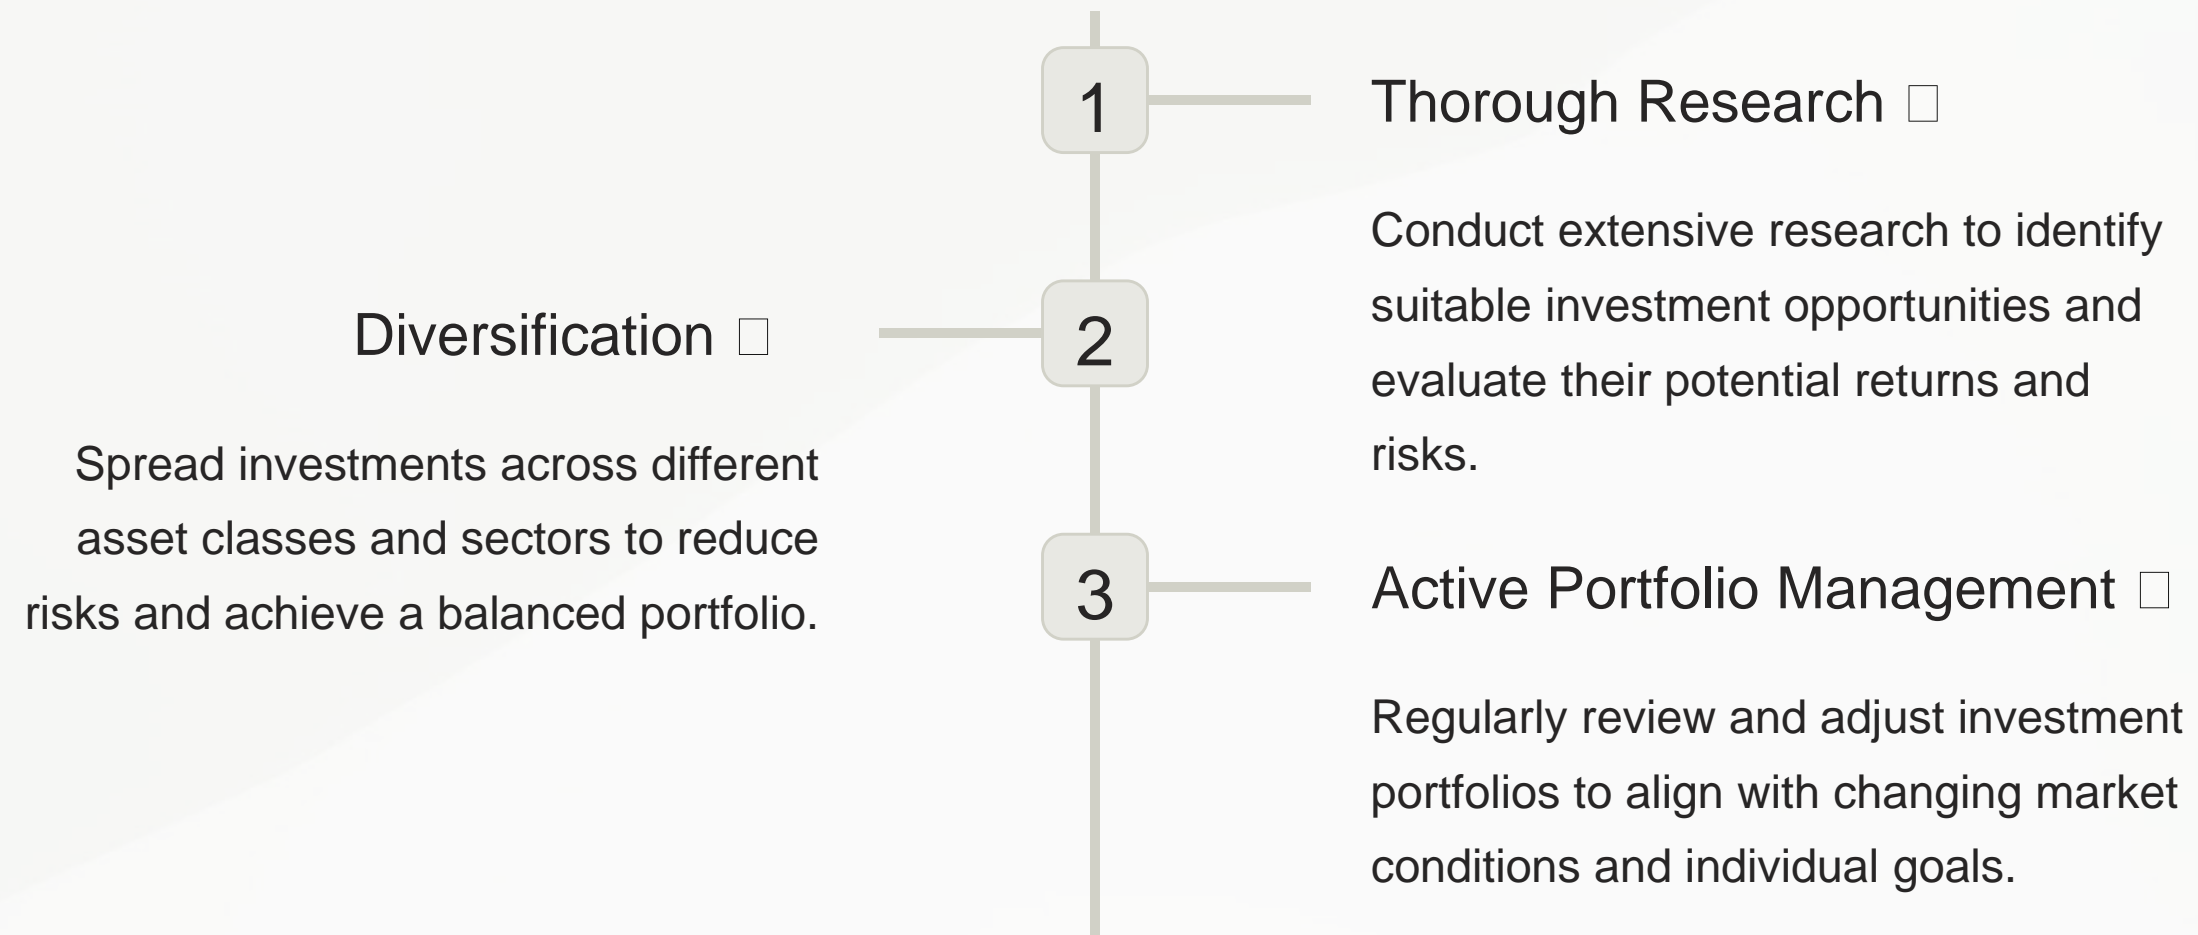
1

Thorough Research □

Conduct extensive research to identify suitable investment opportunities and evaluate their potential returns and risks.

2

Diversification □

Spread investments across different asset classes and sectors to reduce risks and achieve a balanced portfolio.

3

Active Portfolio Management □

Regularly review and adjust investment portfolios to align with changing market conditions and individual goals.